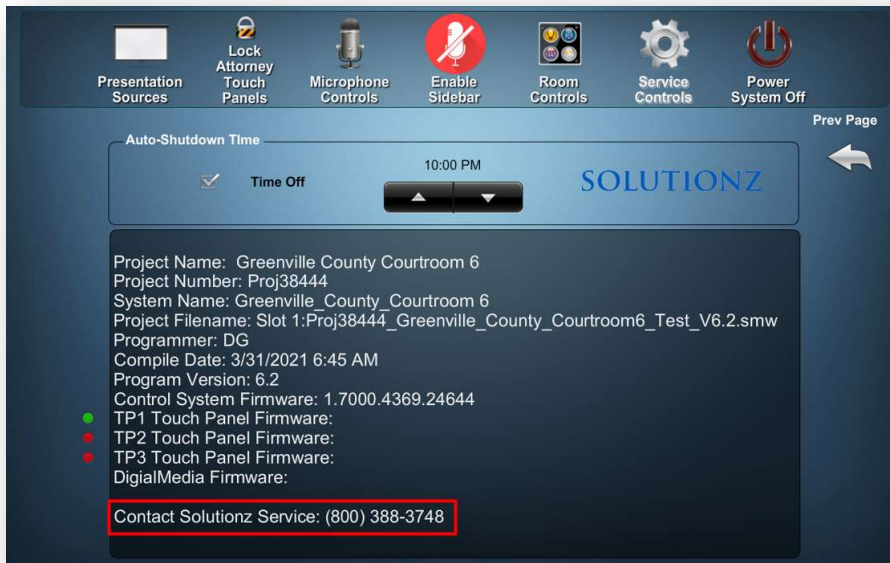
Presentation Sources
Lock Attorney Touch Panels
Microphone Controls
Enable Sidebar
Room Controls
Service Controls
Power System Off

Prev Page

Auto-Shutdown TIme
Time Off
10:00 PM
SOLUTIONZ

Project Name: Greenville County Courtroom 6
Project Number: Proj38444
System Name: Greenville_County_Courtroom 6
Project Filename: Slot 1:Proj38444_Greenville_County_Courtroom6_Test_V6.2.smw
Programmer: DG
Compile Date: 3/31/2021 6:45 AM
Program Version: 6.2
Control System Firmware: 1.7000.4369.24644
TP1 Touch Panel Firmware:
TP2 Touch Panel Firmware:
TP3 Touch Panel Firmware:
DigialMedia Firmware:

Contact Solutionz Service: (800) 388-3748